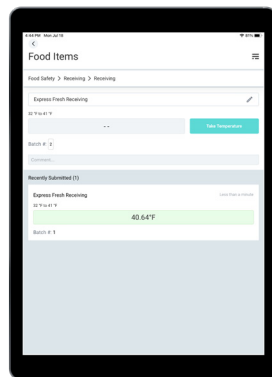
4:44 PM Mon Jul 15
87%

Food Items

Food Safety > Receiving > Receiving

Express Fresh Receiving

32 °F to 41 °F

- -

Take Temperature

Batch # 2

Comment...

Recently Submitted (1)

Express Fresh Receiving

Less than a minute

32 °F to 41 °F

40.64°F

Batch # 1